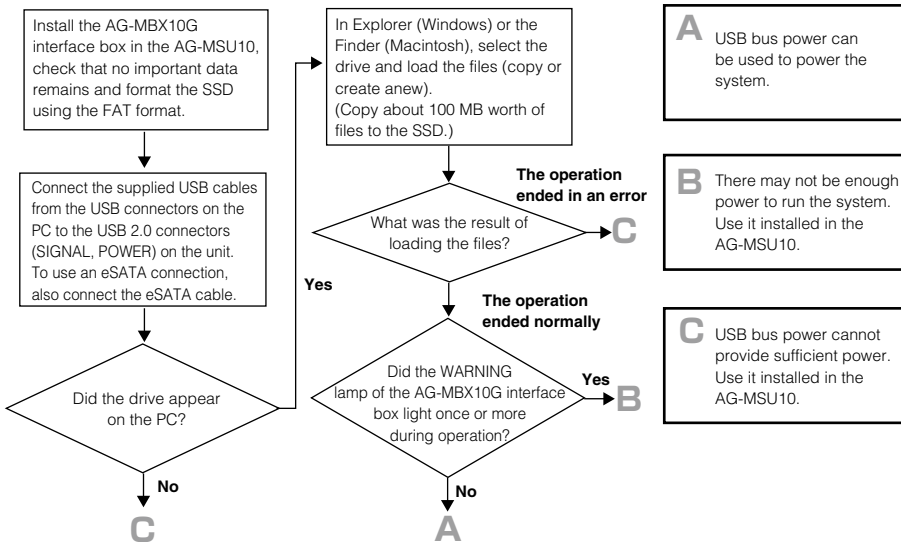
Install the AG-MBX10G interface box in the AG-MSU10, check that no important data remains and format the SSD using the FAT format.

Connect the supplied USB cables from the USB connectors on the PC to the USB 2.0 connectors (SIGNAL, POWER) on the unit. To use an eSATA connection, also connect the eSATA cable.

Did the drive appear on the PC?

No

C

Yes

In Explorer (Windows) or the Finder (Macintosh), select the drive and load the files (copy or create anew).
(Copy about 100 MB worth of files to the SSD.)

What was the result of loading the files?

The operation ended in an error

C

The operation ended normally

Did the WARNING lamp of the AG-MBX10G interface box light once or more during operation?

Yes

B

No

A

A USB bus power can be used to power the system.

B There may not be enough power to run the system. Use it installed in the AG-MSU10.

C USB bus power cannot provide sufficient power. Use it installed in the AG-MSU10.